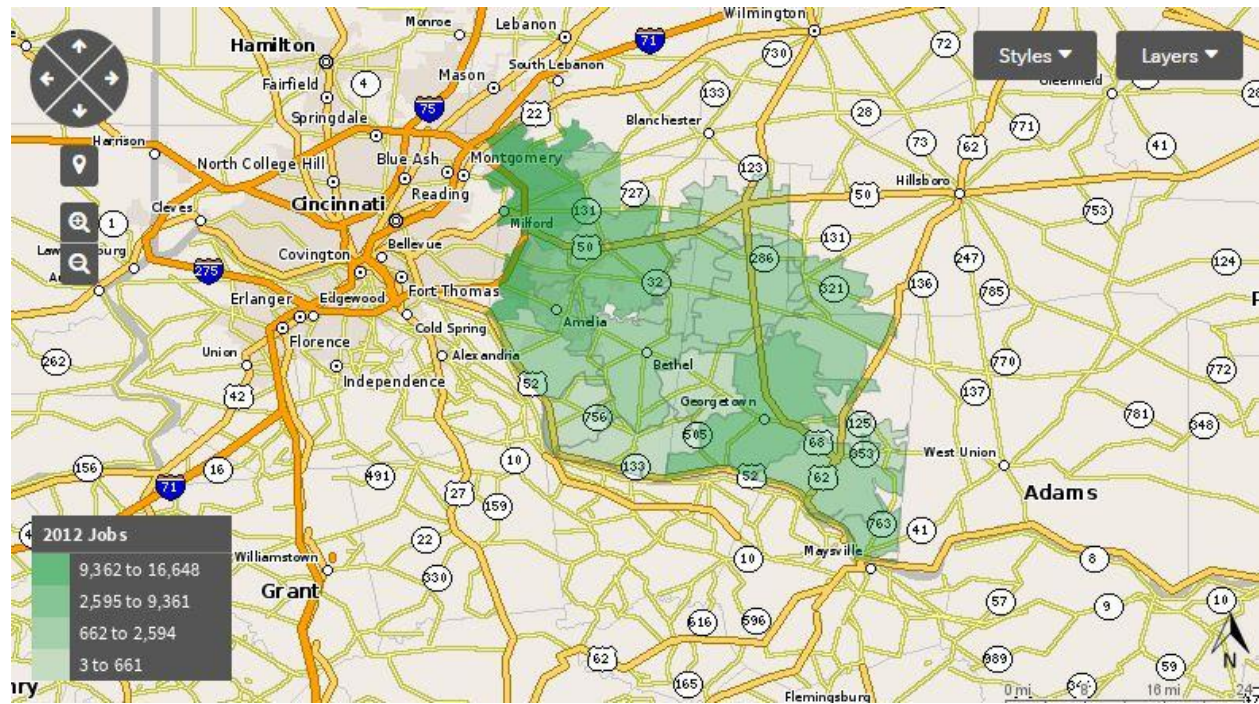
Styles
Layers

Hamilton
Monroe
Lebanon
Wilmington
Fairfield
Mason
South Lebanon
71
730
72
Greenfield
4
75
133
28
Springdale
22
Blanchester
73
771
Harrison
Montgomery
62
41
North College Hill
Blue Ash
123
Reading
727
Hillsboro
Cincinnati
50
Cleves
131
753
1
Milford
131
Lawrenceburg
Covington
Bellevue
50
286
247
124
275
32
321
136
Erlanger
Edgewood
Fort Thomas
785
Amelia
Cold Spring
Union
Florence
Alexandria
770
262
Bethel
772
Independence
52
137
42
Georgetown
756
125
781
348
505
68
353
West Union
156
16
10
133
52
62
Adams
491
71
27
159
763
41
2012 Jobs
9,362 to 16,648
2,595 to 9,361
662 to 2,594
3 to 661
Williamstown
22
Maysville
10
8
330
Grant
57
9
10
616
596
62
989
59
165
Flemingsburg
0 mi
8
16 mi
N